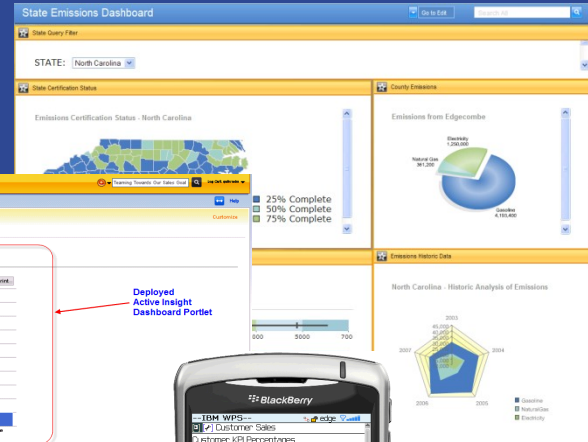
State Emissions Dashboard

Go to Edit

Search All

State Query Filter

STATE: North Carolina

State Certification Status

Emissions Certification Status - North Carolina

25% Complete
50% Complete
75% Complete

County Emissions

Emissions from Edgecombe

Electricity
1,250,000

Natural Gas
361,200

Gasoline
4,193,400

Teaming Towards Our Sales Goal

Help

Customize

Deployed
Active Insight
Dashboard Portlet

000

5000

700

Emissions Historic Data

North Carolina - Historic Analysis of Emissions

2003

45,000
40,000
35,000
30,000

2007

2004

2006

2005

Gasoline
NaturalGas
Electricity

BlackBerry

--IBM WPS--

edge

Customer Sales

ustomer KPI Percentages